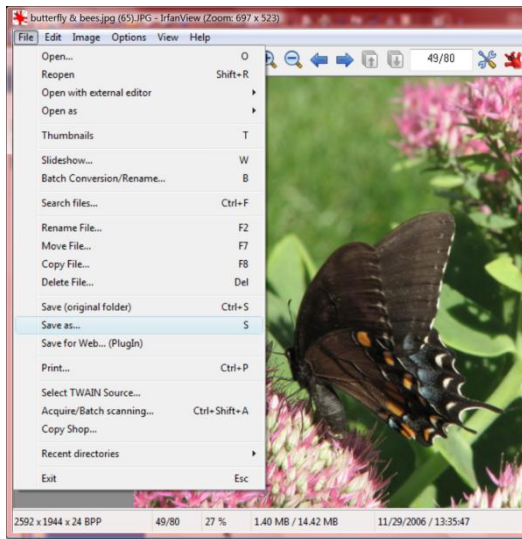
butterfly & bees.jpg (65).JPG - IrfanView (Zoom: 697 x 523)

File Edit Image Options View Help

49/80

Open... O
Reopen Shift+R
Open with external editor
Open as
Thumbnails T
Slideshow... W
Batch Conversion/Rename... B
Search files... Ctrl+F
Rename File... F2
Move File... F7
Copy File... F8
Delete File... Del
Save (original folder) Ctrl+S
Save as... S
Save for Web... (PlugIn)
Print... Ctrl+P
Select TWAIN Source...
Acquire/Batch scanning... Ctrl+Shift+A
Copy Shop...
Recent directories
Exit Esc

2592 x 1944 x 24 BPP | 49/80 | 27 % | 1.40 MB / 14.42 MB | 11/29/2006 / 13:35:47